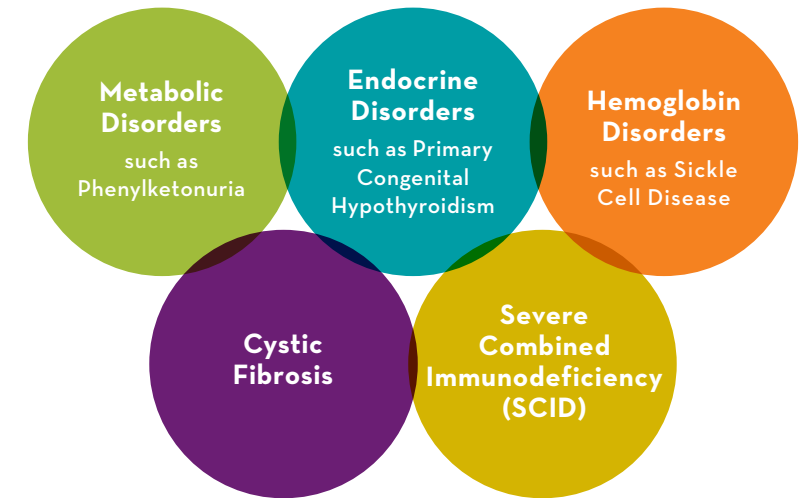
Metabolic Disorders

such as Phenylketonuria

Endocrine Disorders

such as Primary Congenital Hypothyroidism

Hemoglobin Disorders

such as Sickle Cell Disease

Cystic Fibrosis

Severe Combined Immunodeficiency (SCID)